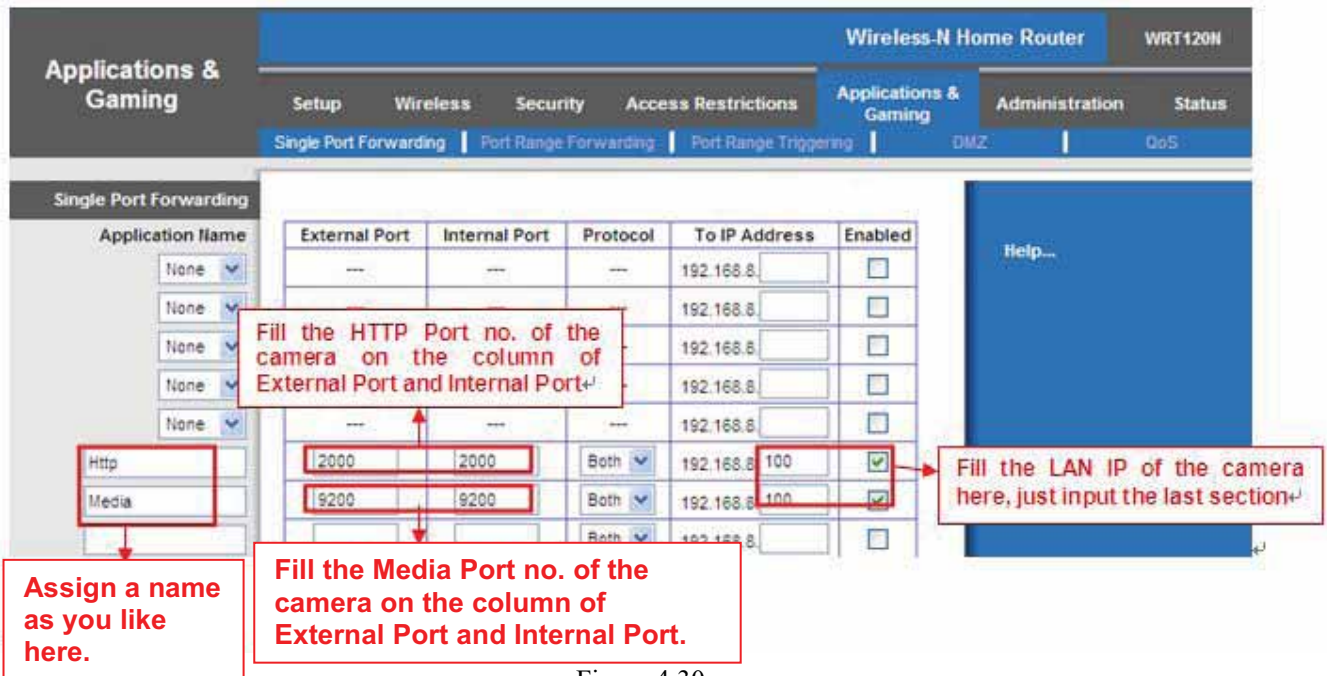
Applications & Gaming

Wireless-N Home Router

WRT120N

Setup | Wireless | Security | Access Restrictions | Applications & Gaming | Administration | Status

Single Port Forwarding | Port Range Forwarding | Port Range Triggering | DMZ | QoS

Single Port Forwarding

Application Name

| | External Port | Internal Port | Protocol | To IP Address | Enabled |
|---|---|---|---|---|---|
| None | --- | --- | --- | 192.168.8. | |
| None | | | | 192.168.8. | |
| None | | | | 192.168.8. | |
| None | | | | 192.168.8. | |
| None | --- | --- | --- | 192.168.8. | |
| Http | 2000 | 2000 | Both | 192.168.8. 100 | ✓ |
| Media | 9200 | 9200 | Both | 192.168.8. 100 | ✓ |
| | | | Both | 192.168.8. | |

Help...

Fill the HTTP Port no. of the camera on the column of External Port and Internal Port

Fill the LAN IP of the camera here, just input the last section

Assign a name as you like here.

Fill the Media Port no. of the camera on the column of External Port and Internal Port.

Figure 4.30